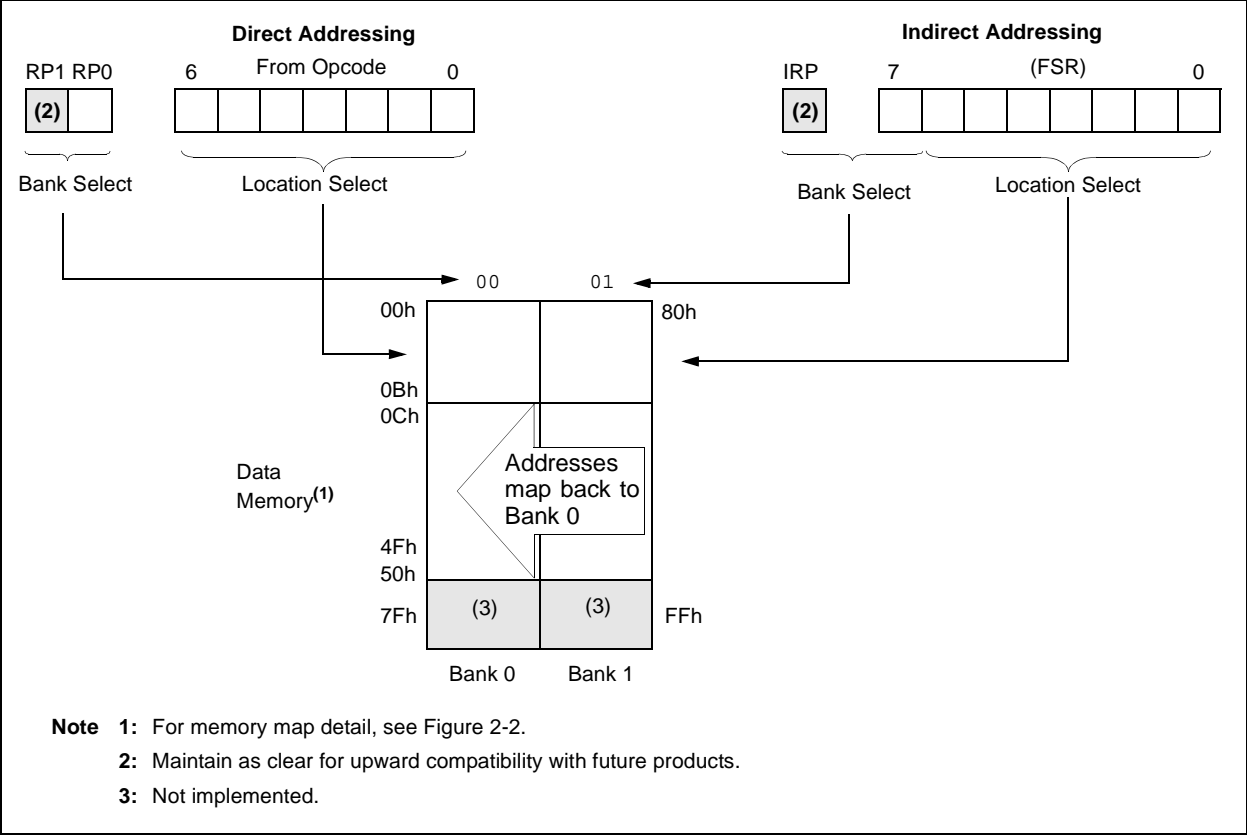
Direct Addressing

RP1 RP0

(2)

6 From Opcode 0

Bank Select

Location Select

Indirect Addressing

IRP

(2)

7 (FSR) 0

Bank Select

Location Select

00 01

00h

0Bh

0Ch

4Fh

50h

7Fh

80h

FFh

Data Memory$^{(1)}$

Addresses map back to Bank 0

(3)

(3)

Bank 0 Bank 1

**Note 1:** For memory map detail, see Figure 2-2.

**2:** Maintain as clear for upward compatibility with future products.

**3:** Not implemented.